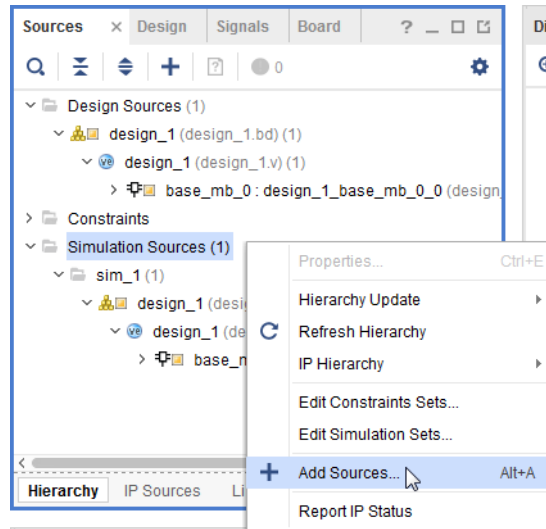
Sources × Design Signals Board ? _ □ ⧉

Di

0

Design Sources (1)

design_1 (design_1.bd) (1)

design_1 (design_1.v) (1)

base_mb_0 : design_1_base_mb_0_0 (design

Constraints

Simulation Sources (1)

sim_1 (1)

design_1 (desi

design_1 (de

base_m

Hierarchy IP Sources Li

Properties... Ctrl+E

Hierarchy Update

Refresh Hierarchy

IP Hierarchy

Edit Constraints Sets...

Edit Simulation Sets...

Add Sources... Alt+A

Report IP Status